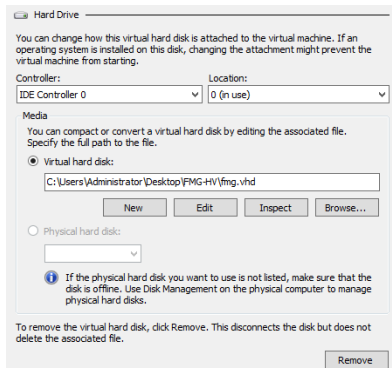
Hard Drive

You can change how this virtual hard disk is attached to the virtual machine. If an operating system is installed on this disk, changing the attachment might prevent the virtual machine from starting.

Controller:
IDE Controller 0

Location:
0 (in use)

Media

You can compact or convert a virtual hard disk by editing the associated file. Specify the full path to the file.

Virtual hard disk:
C:\Users\Administrator\Desktop\FMG-HV\fmg.vhd

New
Edit
Inspect
Browse...

Physical hard disk:

If the physical hard disk you want to use is not listed, make sure that the disk is offline. Use Disk Management on the physical computer to manage physical hard disks.

To remove the virtual hard disk, click Remove. This disconnects the disk but does not delete the associated file.

Remove